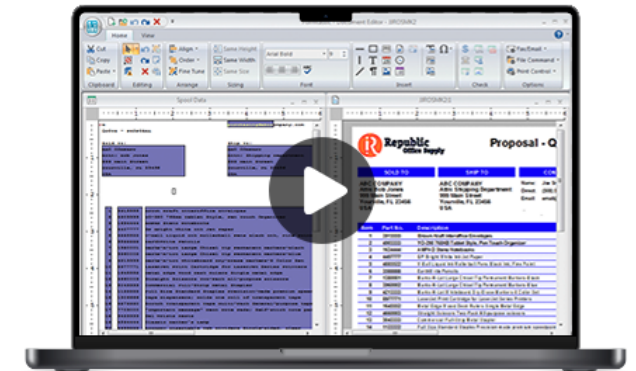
Document Editor - 3ROSMK2

Home

View

Cut

Copy

Paste

Clipboard

Editing

Align

Order

Fine Tune

Arrange

Same Height

Same Width

Same Size

Sizing

Arial Bold

Font

Insert

Check

Fax/Email

File Commands

Print Control

Options

Spool Data

3ROSMK2

Republic

Office Supply

Proposal - Q

SOLD TO

SHIP TO

ABC COMPANY

Attn: Bob Jones

100 Main Street

Yourville, FL 23456

USA

ABC COMPANY

Attn: Shipping Department

100 Main Street

Yourville, FL 23456

USA

Item

Part No.

Description

1

2

3

4

5

6

7

8

9

10

11

12

13

14